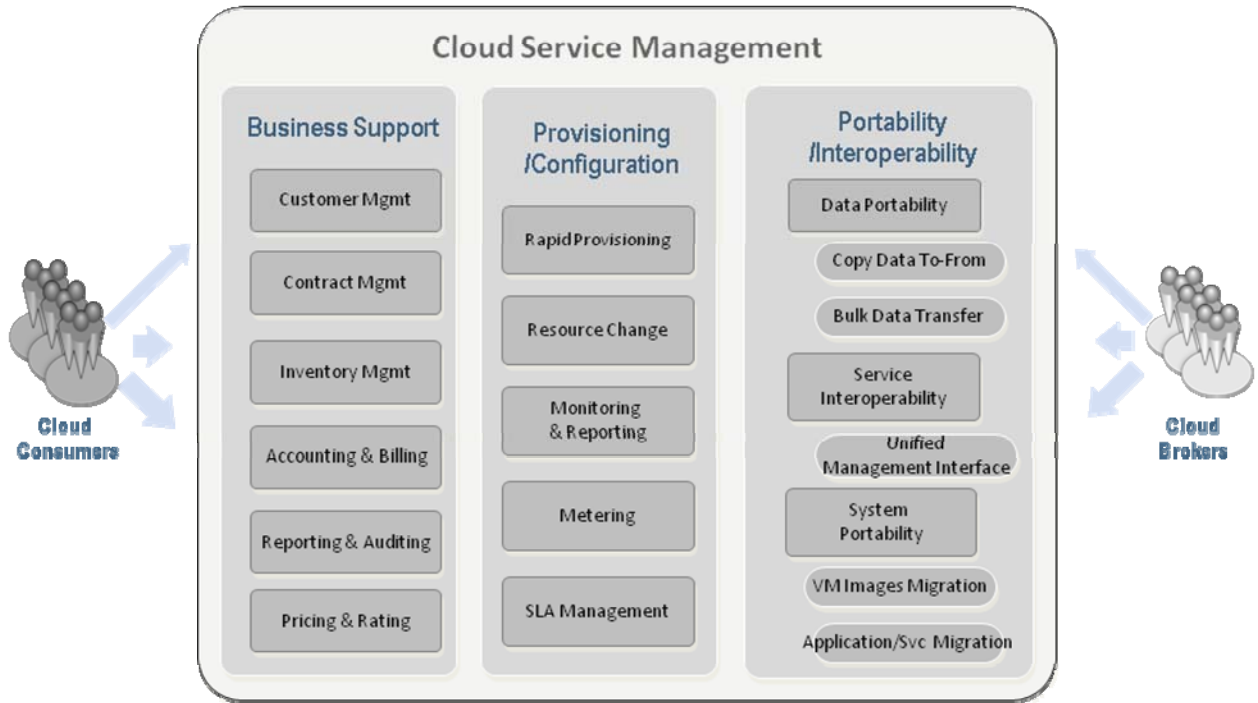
Cloud Service Management

Cloud Consumers

Business Support

Customer Mgmt

Contract Mgmt

Inventory Mgmt

Accounting & Billing

Reporting & Auditing

Pricing & Rating

Provisioning /Configuration

Rapid Provisioning

Resource Change

Monitoring & Reporting

Metering

SLA Management

Portability /Interoperability

Data Portability

Copy Data To-From

Bulk Data Transfer

Service Interoperability

Unified Management Interface

System Portability

VM Images Migration

Application/Svc Migration

Cloud Brokers